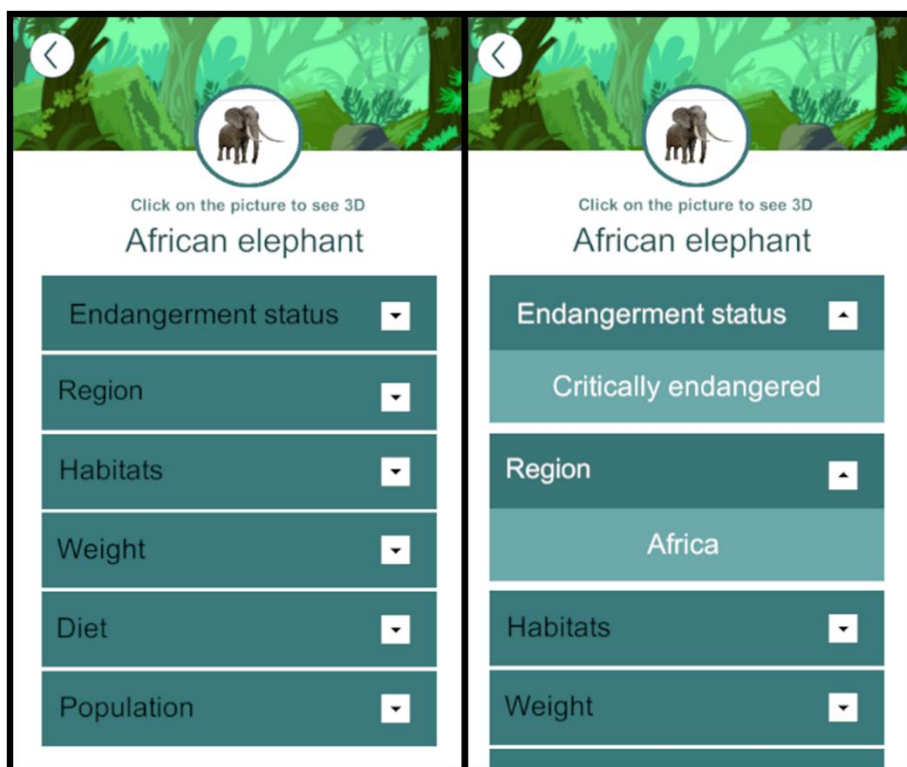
Click on the picture to see 3D

African elephant

Endangerment status

Region

Habitats

Weight

Diet

Population

Click on the picture to see 3D

African elephant

Endangerment status

Critically endangered

Region

Africa

Habitats

Weight